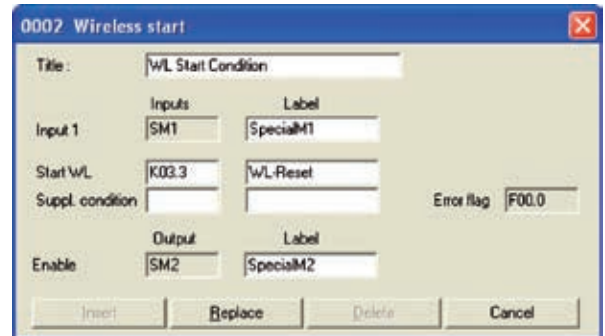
0002 Wireless start

Title : WL Start Condition

Inputs Label

Input 1 SM1 SpecialM1

Start WL K03.3 WL-Reset

Suppl. condition

Error flag F00.0

Output Label

Enable SM2 SpecialM2

Insert Replace Delete Cancel